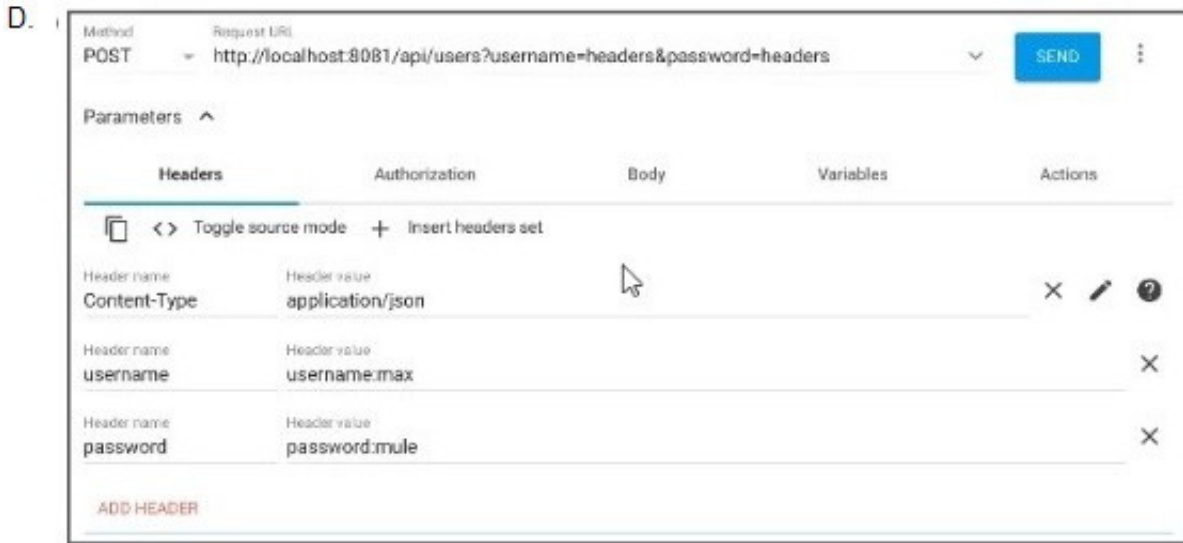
D.

Method
POST

Request URL
http://localhost:8081/api/users?username=headers&password=headers

SEND

Parameters

Headers Authorization Body Variables Actions

<> Toggle source mode + Insert headers set

| Header name | Header value |
|---|---|
| Content-Type | application/json |
| username | username:max |
| password | password:mule |

ADD HEADER